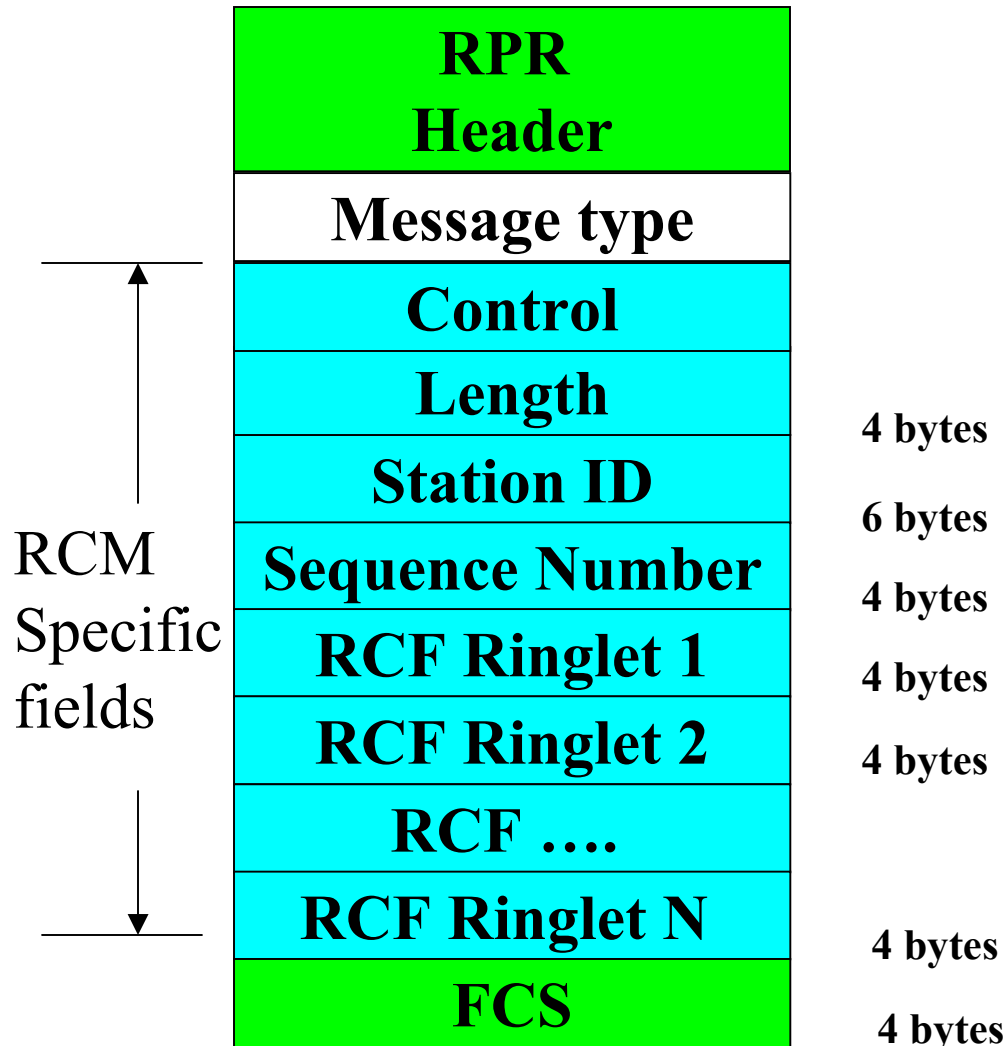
RPR Header

Message type

Control

Length

Station ID

Sequence Number

RCF Ringlet 1

RCF Ringlet 2

RCF ….

RCF Ringlet N

FCS

RCM Specific fields

4 bytes

6 bytes

4 bytes

4 bytes

4 bytes

4 bytes

4 bytes